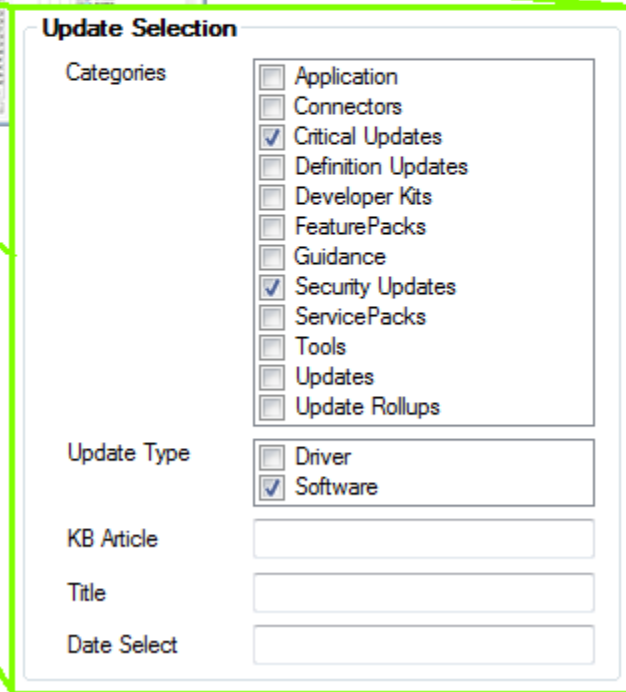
Update Selection

Categories

Application
Connectors
Critical Updates
Definition Updates
Developer Kits
FeaturePacks
Guidance
Security Updates
ServicePacks
Tools
Updates
Update Rollups

Update Type

Driver
Software

KB Article

Title

Date Select